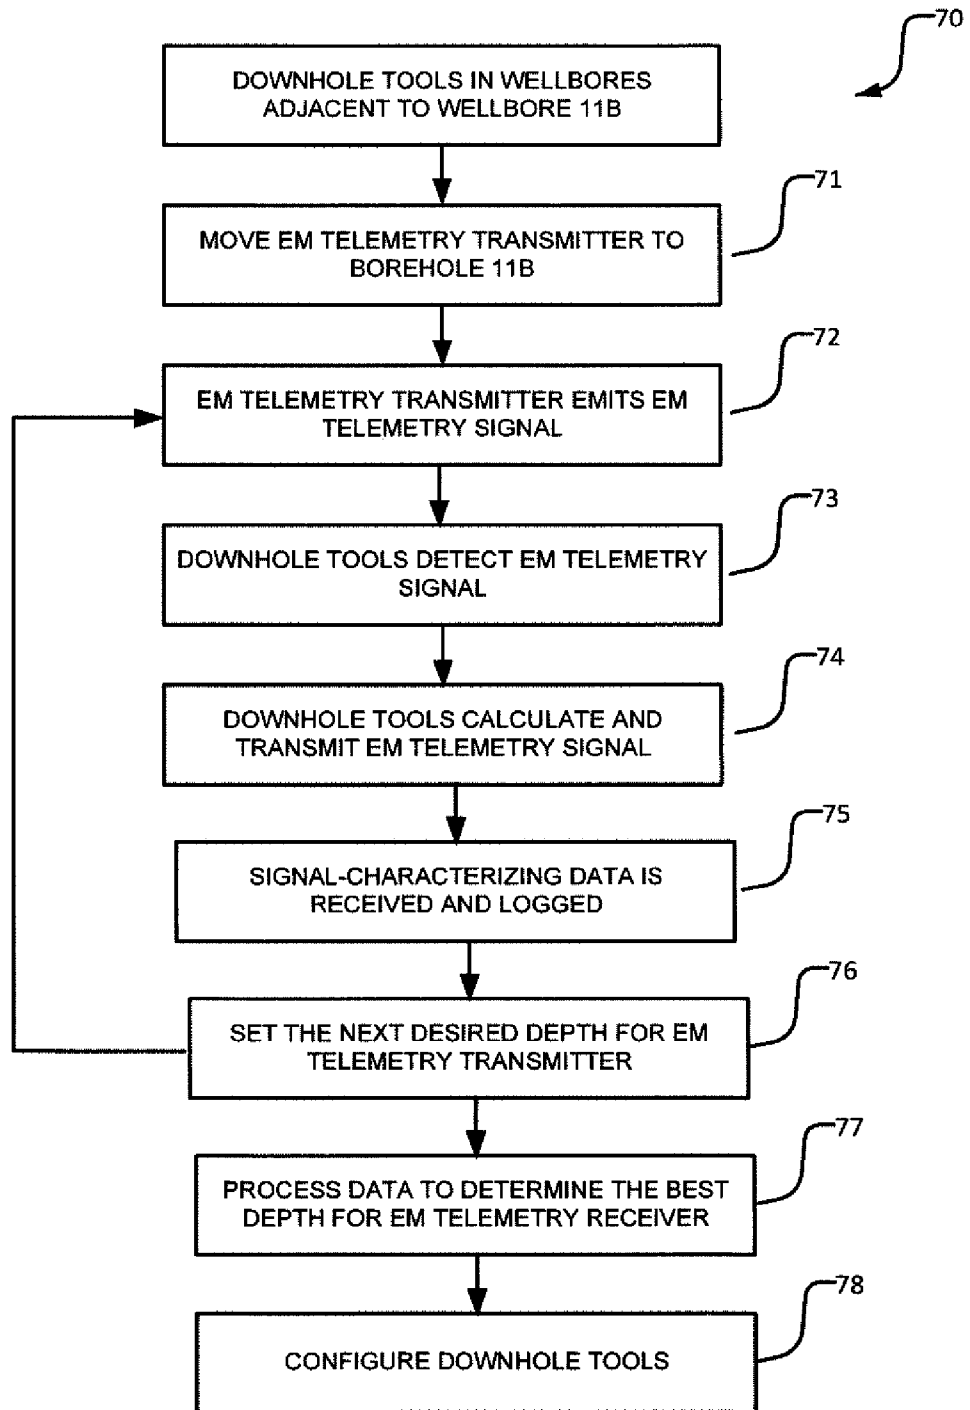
70

DOWNHOLE TOOLS IN WELLBORES ADJACENT TO WELLBORE 11B

71

MOVE EM TELEMETRY TRANSMITTER TO BOREHOLE 11B

72

EM TELEMETRY TRANSMITTER EMITS EM TELEMETRY SIGNAL

73

DOWNHOLE TOOLS DETECT EM TELEMETRY SIGNAL

74

DOWNHOLE TOOLS CALCULATE AND TRANSMIT EM TELEMETRY SIGNAL

75

SIGNAL-CHARACTERIZING DATA IS RECEIVED AND LOGGED

76

SET THE NEXT DESIRED DEPTH FOR EM TELEMETRY TRANSMITTER

77

PROCESS DATA TO DETERMINE THE BEST DEPTH FOR EM TELEMETRY RECEIVER

78

CONFIGURE DOWNHOLE TOOLS